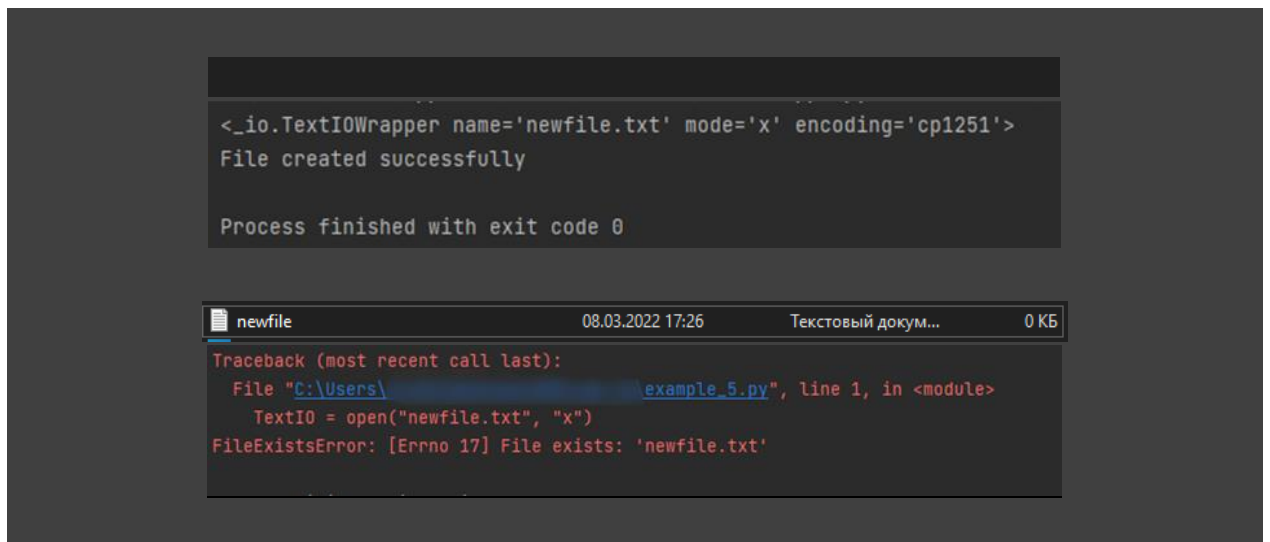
<_io.TextIOWrapper name='newfile.txt' mode='x' encoding='cp1251'>
File created successfully

Process finished with exit code 0

newfile 08.03.2022 17:26 Текстовый докум... 0 КБ

Traceback (most recent call last):
File "C:\Users\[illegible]example_5.py", line 1, in <module>
TextIO = open("newfile.txt", "x")
FileExistsError: [Errno 17] File exists: 'newfile.txt'